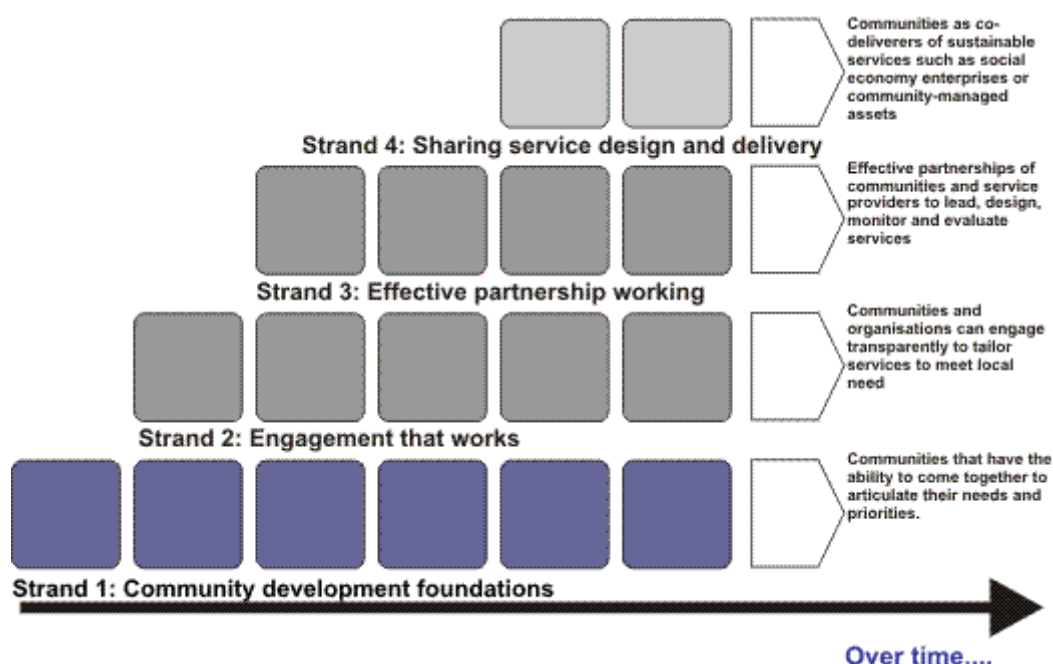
Communities as co-deliverers of sustainable services such as social economy enterprises or community-managed assets

Strand 4: Sharing service design and delivery

Effective partnerships of communities and service providers to lead, design, monitor and evaluate services

Strand 3: Effective partnership working

Communities and organisations can engage transparently to tailor services to meet local need

Strand 2: Engagement that works

Communities that have the ability to come together to articulate their needs and priorities.

Strand 1: Community development foundations

Over time....